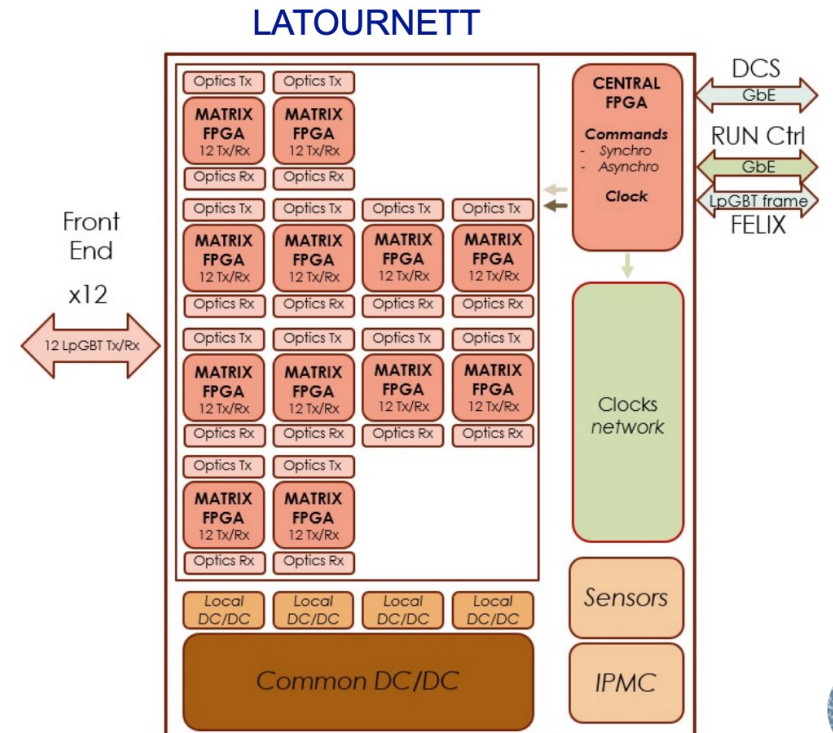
LATOURNETT

Front End

x12

12 LpGBT Tx/Rx

Optics Tx
MATRIX FPGA 12 Tx/Rx
Optics Rx

Optics Tx
MATRIX FPGA 12 Tx/Rx
Optics Rx

Optics Tx
MATRIX FPGA 12 Tx/Rx
Optics Rx

Optics Tx
MATRIX FPGA 12 Tx/Rx
Optics Rx

Optics Tx
MATRIX FPGA 12 Tx/Rx
Optics Rx

Optics Tx
MATRIX FPGA 12 Tx/Rx
Optics Rx

Optics Tx
MATRIX FPGA 12 Tx/Rx
Optics Rx

Optics Tx
MATRIX FPGA 12 Tx/Rx
Optics Rx

Optics Tx
MATRIX FPGA 12 Tx/Rx
Optics Rx

Optics Tx
MATRIX FPGA 12 Tx/Rx
Optics Rx

Optics Tx
MATRIX FPGA 12 Tx/Rx
Optics Rx

Optics Tx
MATRIX FPGA 12 Tx/Rx
Optics Rx

CENTRAL FPGA

Commands
- Synchro
- Asynchro

Clock

DCS
GbE
RUN Ctrl
GbE
LpGBT frame
FELIX

Clocks network

Sensors

IPMC

Local DC/DC
Local DC/DC
Local DC/DC
Local DC/DC

Common DC/DC